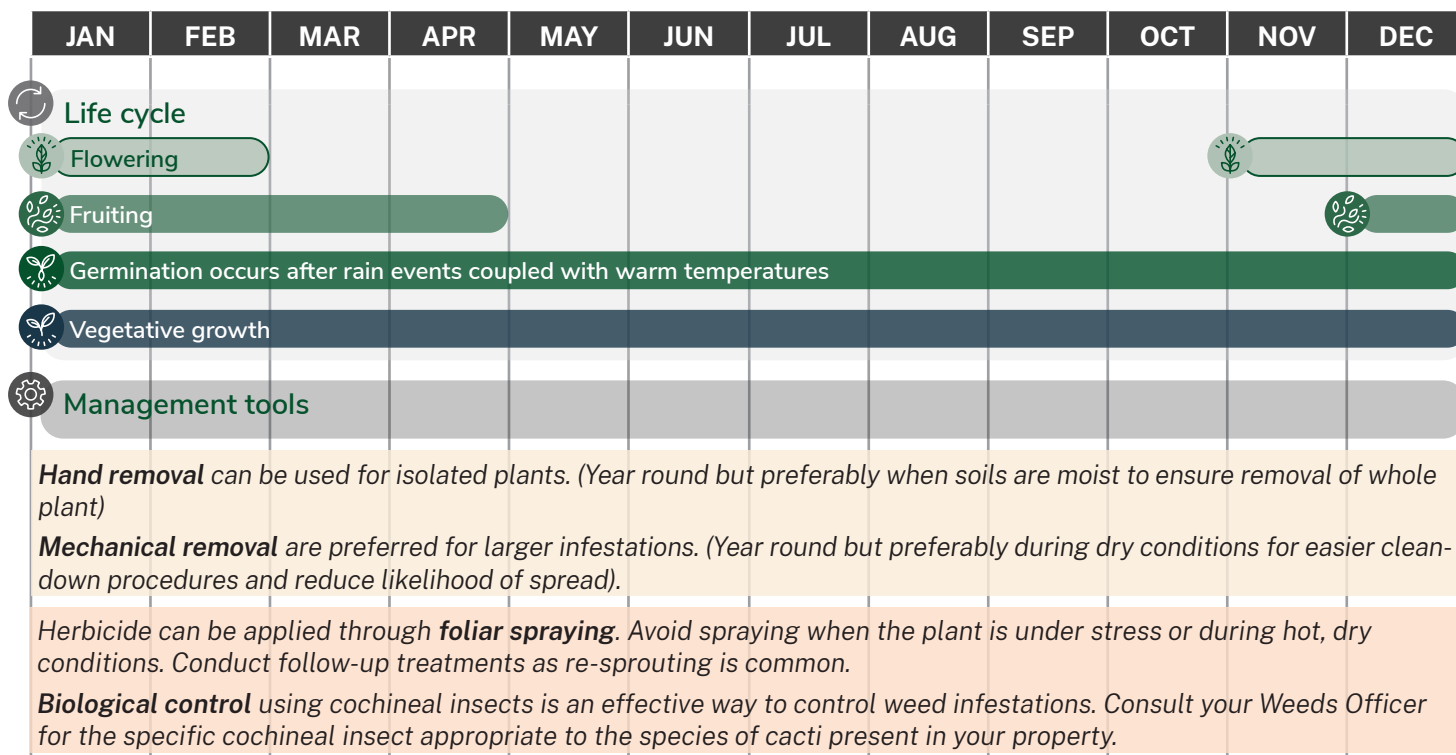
| JAN | FEB | MAR | APR | MAY | JUN | JUL | AUG | SEP | OCT | NOV | DEC |
|---|---|---|---|---|---|---|---|---|---|---|---|

Life cycle

Flowering

Fruiting

Germination occurs after rain events coupled with warm temperatures

Vegetative growth

Management tools

*Hand removal* can be used for isolated plants. (Year round but preferably when soils are moist to ensure removal of whole plant)

*Mechanical removal* are preferred for larger infestations. (Year round but preferably during dry conditions for easier clean-down procedures and reduce likelihood of spread).

Herbicide can be applied through *foliar spraying*. Avoid spraying when the plant is under stress or during hot, dry conditions. Conduct follow-up treatments as re-sprouting is common.

*Biological control* using cochineal insects is an effective way to control weed infestations. Consult your Weeds Officer for the specific cochineal insect appropriate to the species of cacti present in your property.